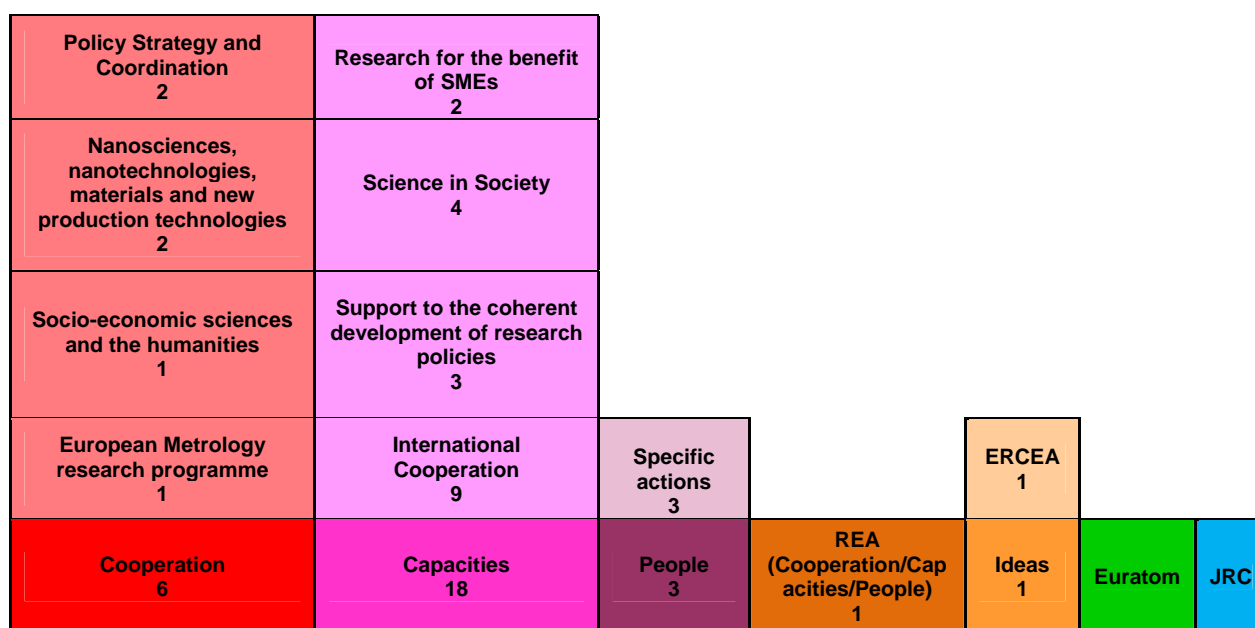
| Policy Strategy and Coordination 2 | Research for the benefit of SMEs 2 | | | | | |
|---|---|---|---|---|---|---|
| Nanosciences, nanotechnologies, materials and new production technologies 2 | Science in Society 4 | | | | | |
| Socio-economic sciences and the humanities 1 | Support to the coherent development of research policies 3 | | | | | |
| European Metrology research programme 1 | International Cooperation 9 | Specific actions 3 | | ERCEA 1 | | |
| Cooperation 6 | Capacities 18 | People 3 | REA (Cooperation/Capacities/People) 1 | Ideas 1 | Euratom | JRC |